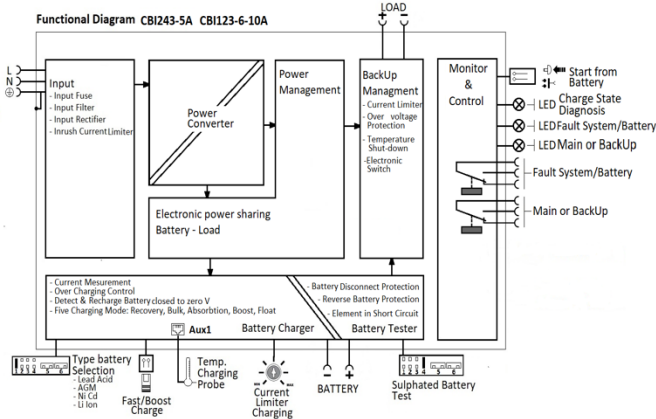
Functional Diagram CBI243-5A CBI123-6-10A

LOAD

L
N
⊕

Input
- Input Fuse
- Input Filter
- Input Rectifier
- Inrush Current Limiter

Power Converter

Power Management

BackUp Managment
- Current Limiter
- Over voltage Protection
- Temperature Shut-down
- Electronic Switch

Monitor & Control

Start from Battery

LED Charge State Diagnosis
LED Fault System/Battery
LED Main or BackUp

Fault System/Battery

Main or BackUp

Electronic power sharing Battery - Load

- Current Mesurement
- Over Charging Control
- Detect & Recharge Battery closed to zero V
- Five Charging Mode: Recovery, Bulk, Absorbtion, Boost, Float

- Battery Disconnect Protection
- Reverse Battery Protection
- Element in Short Circuit

Aux1

Battery Charger

Battery Tester

1 2 3 4 5 6
Type battery Selection
- Lead Acid
- AGM
- Ni Cd
- Li Ion

Fast/Boost Charge

Temp. Charging Probe

Current Limiter Charging

BATTERY

1 2 3 4 5 6
Sulphated Battery Test